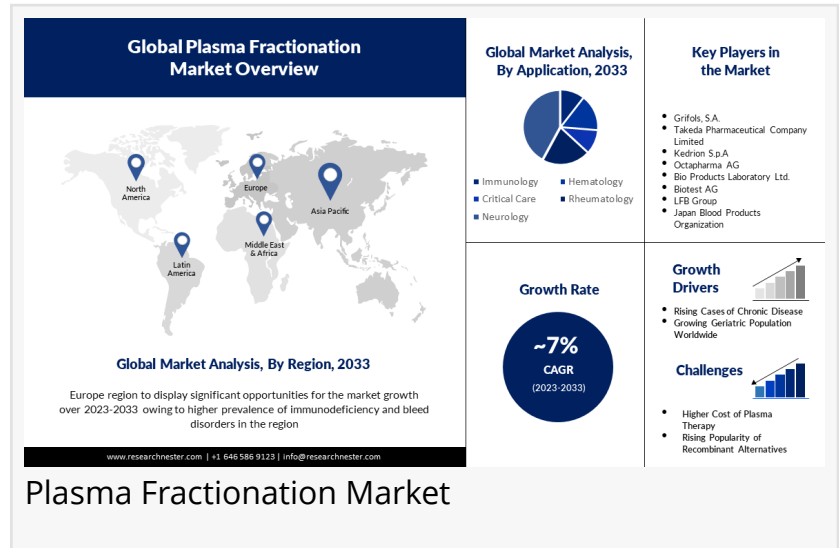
Global Plasma Fractionation Market Overview

North America

Europe

Asia Pacific

Middle East & Africa

Latin America

Global Market Analysis, By Region, 2033

Europe region to display significant opportunities for the market growth over 2023-2033 owing to higher prevalence of immunodeficiency and bleed disorders in the region

www.researchnester.com | +1 646 586 9123 | info@researchnester.com

Global Market Analysis, By Application, 2033

Immunology
Hematology
Critical Care
Rheumatology
Neurology

Key Players in the Market

- Grifols, S.A.
- Takeda Pharmaceutical Company Limited
- Kedrion S.p.A
- Octapharma AG
- Bio Products Laboratory Ltd.
- Biotest AG
- LFB Group
- Japan Blood Products Organization

Growth Rate

~7%
CAGR
(2023-2033)

Growth Drivers

- Rising Cases of Chronic Disease
- Growing Geriatric Population Worldwide

Challenges

- Higher Cost of Plasma Therapy
- Rising Popularity of Recombinant Alternatives

Plasma Fractionation Market